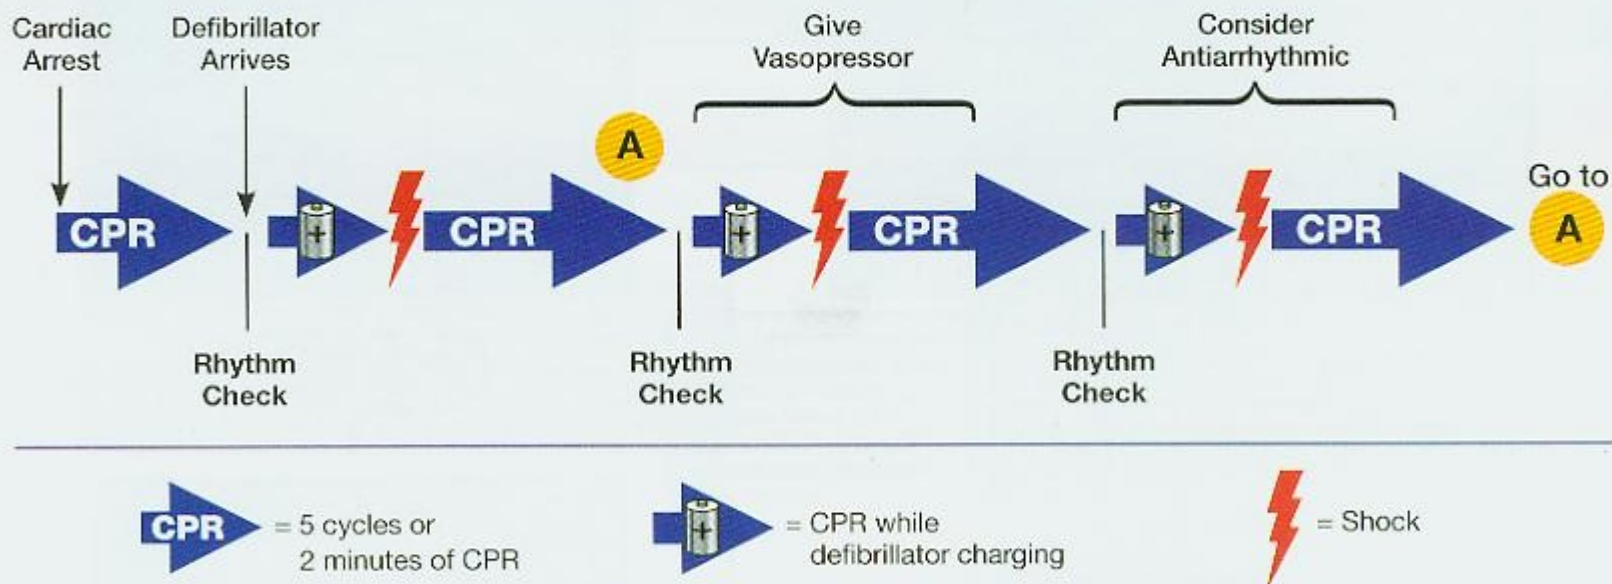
Cardiac Arrest

Defibrillator Arrives

Give Vasopressor

Consider Antiarrhythmic

CPR

+

CPR

A

+

CPR

+

CPR

Go to

A

Rhythm Check

Rhythm Check

Rhythm Check

CPR = 5 cycles or 2 minutes of CPR

+ = CPR while defibrillator charging

= Shock